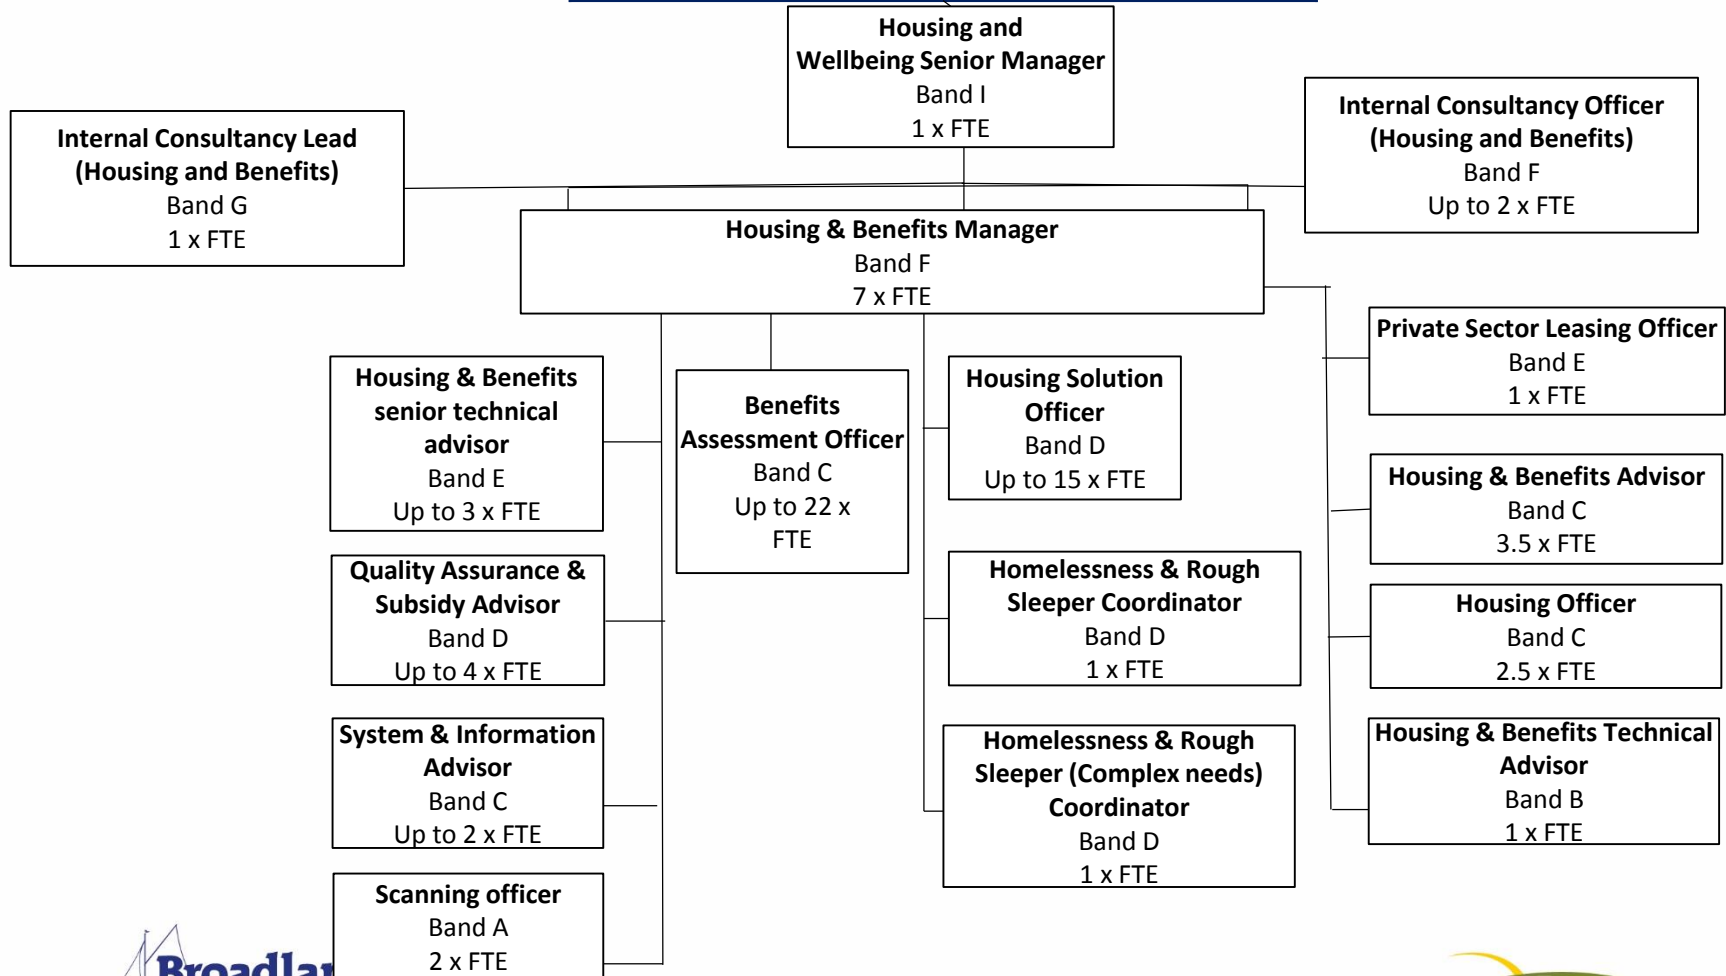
**Housing and Wellbeing Senior Manager**
Band I
1 x FTE

**Internal Consultancy Lead (Housing and Benefits)**
Band G
1 x FTE

**Internal Consultancy Officer (Housing and Benefits)**
Band F
Up to 2 x FTE

**Housing & Benefits Manager**
Band F
7 x FTE

**Housing & Benefits senior technical advisor**
Band E
Up to 3 x FTE

**Quality Assurance & Subsidy Advisor**
Band D
Up to 4 x FTE

**System & Information Advisor**
Band C
Up to 2 x FTE

**Scanning officer**
Band A
2 x FTE

**Benefits Assessment Officer**
Band C
Up to 22 x FTE

**Housing Solution Officer**
Band D
Up to 15 x FTE

**Homelessness & Rough Sleeper Coordinator**
Band D
1 x FTE

**Homelessness & Rough Sleeper (Complex needs) Coordinator**
Band D
1 x FTE

**Private Sector Leasing Officer**
Band E
1 x FTE

**Housing & Benefits Advisor**
Band C
3.5 x FTE

**Housing Officer**
Band C
2.5 x FTE

**Housing & Benefits Technical Advisor**
Band B
1 x FTE

Broadla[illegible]